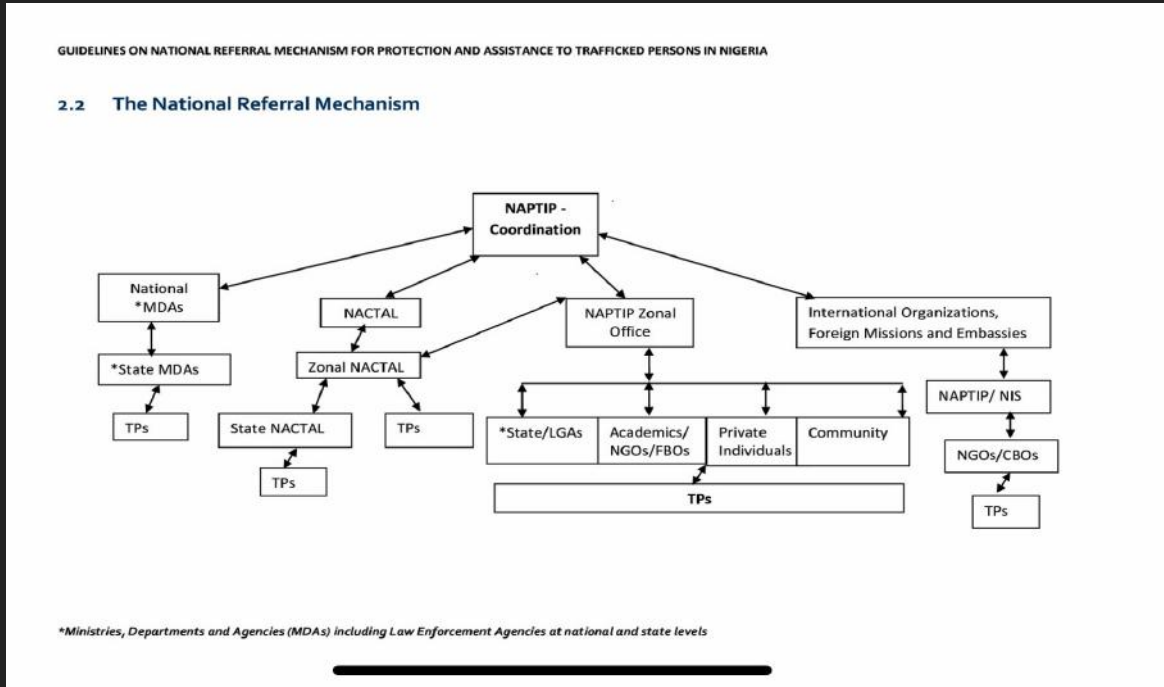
GUIDELINES ON NATIONAL REFERRAL MECHANISM FOR PROTECTION AND ASSISTANCE TO TRAFFICKED PERSONS IN NIGERIA

2.2 The National Referral Mechanism

NAPTIP - Coordination

National *MDAs

NACTAL

NAPTIP Zonal Office

International Organizations, Foreign Missions and Embassies

*State MDAs

Zonal NACTAL

NAPTIP/ NIS

TPs

State NACTAL

TPs

*State/LGAs

Academics/ NGOs/FBOs

Private Individuals

Community

NGOs/CBOs

TPs

TPs

TPs

*Ministries, Departments and Agencies (MDAs) including Law Enforcement Agencies at national and state levels